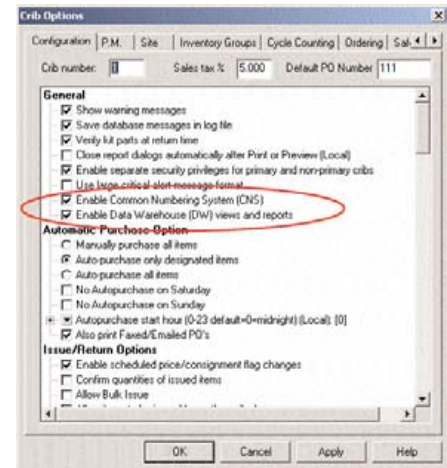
Crib Options

Configuration | P.M. | Site | Inventory Groups | Cycle Counting | Ordering | Sal

Crib number: 1 Sales tax % 5.000 Default PO Number 111

General
Show warning messages
Save database messages in log file
Verify kit parts at return time
Close report dialogs automatically after Print or Preview (Local)
Enable separate security privileges for primary and non-primary cribs
Use large critical alert message format
Enable Common Numbering System (CNS)
Enable Data Warehouse (DW) views and reports

Automatic Purchase Option
Manually purchase all items
Auto-purchase only designated items
Auto-purchase all items
No Autopurchase on Saturday
No Autopurchase on Sunday
Autopurchase start hour (0-23 default=0=midnight) (Local): [0]
Also print Faxed/Emailed PO's

Issue/Return Options
Enable scheduled price/consignment flag changes
Confirm quantities of issued items
Allow Bulk Issue
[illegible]

OK Cancel Apply Help